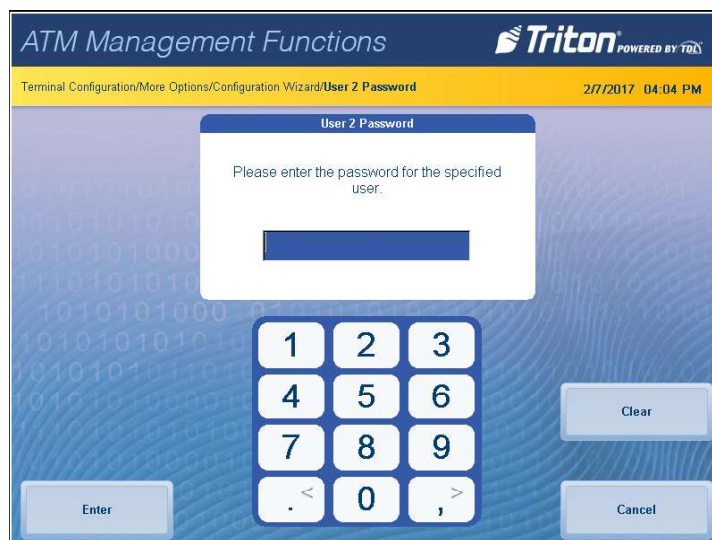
ATM Management Functions

Triton POWERED BY TDL

Terminal Configuration/More Options/Configuration Wizard/User 2 Password

2/7/2017 04:04 PM

User 2 Password

Please enter the password for the specified user.

1 2 3
4 5 6
7 8 9
. < 0 , >

Clear

Enter

Cancel